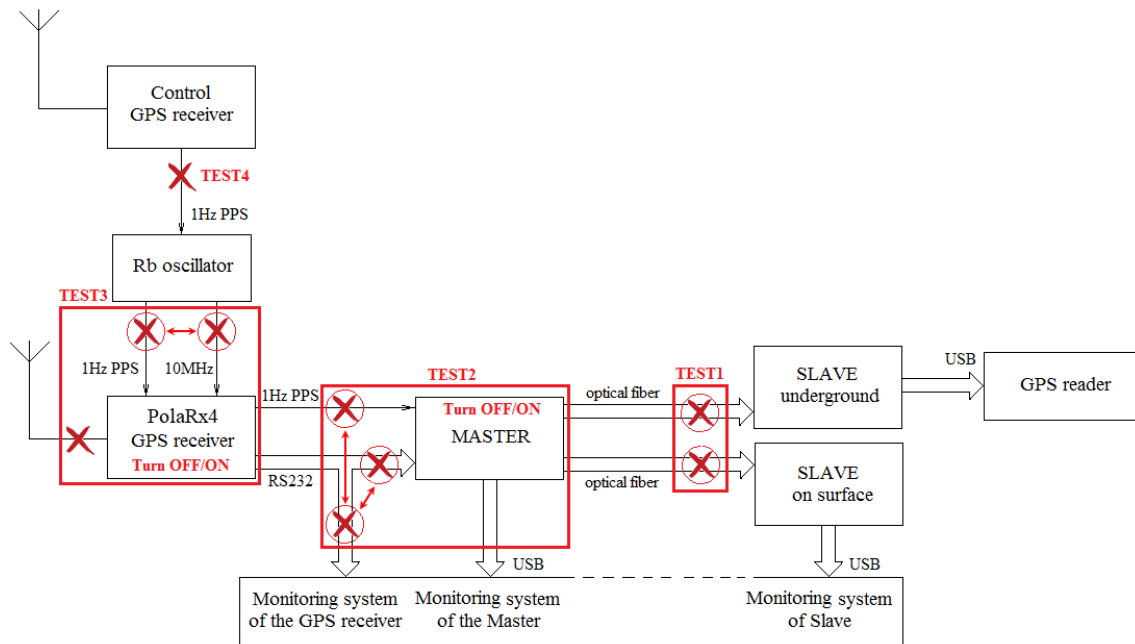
Control GPS receiver

TEST4

1Hz PPS

Rb oscillator

TEST3

1Hz PPS

10MHz

PolaRx4 GPS receiver
Turn OFF/ON

1Hz PPS

RS232

TEST2

Turn OFF/ON
MASTER

optical fiber

optical fiber

TEST1

SLAVE underground

SLAVE on surface

USB

GPS reader

USB

USB

Monitoring system of the GPS receiver

Monitoring system of the Master

Monitoring system of Slave